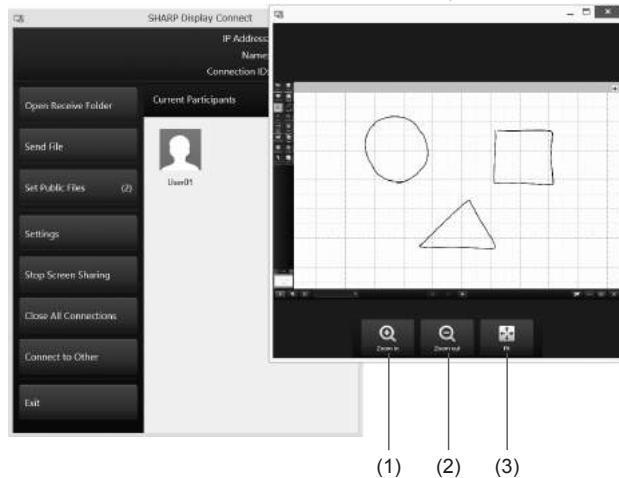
SHARP Display Connect

IP Address

Name

Connection ID

Open Receive Folder

Current Participants

Send File

User01

Set Public Files (2)

Settings

Stop Screen Sharing

Close All Connections

Connect to Other

Exit

Zoom in

Zoom out

Fit

(1) (2) (3)